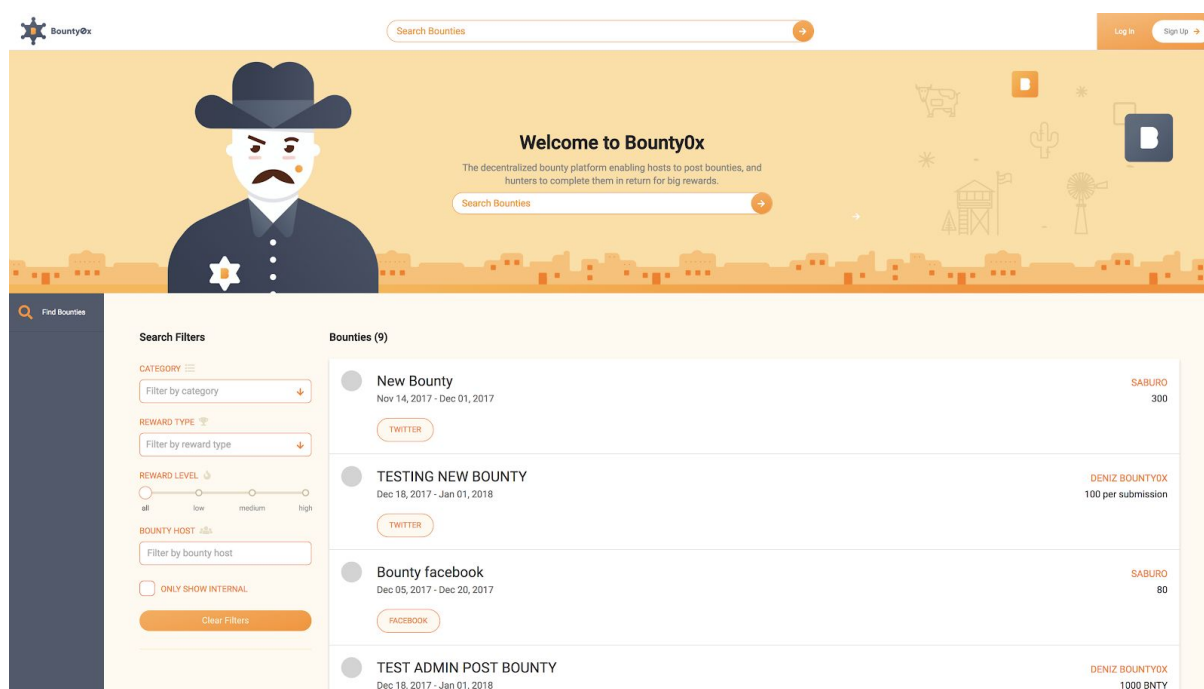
Bounty0x

Search Bounties

Log In

Sign Up

Welcome to Bounty0x

The decentralized bounty platform enabling hosts to post bounties, and hunters to complete them in return for big rewards.

Search Bounties

Find Bounties

Search Filters

CATEGORY

Filter by category

REWARD TYPE

Filter by reward type

REWARD LEVEL

all low medium high

BOUNTY HOST

Filter by bounty host

ONLY SHOW INTERNAL

Clear Filters

Bounties (9)

New Bounty
Nov 14, 2017 - Dec 01, 2017
TWITTER
SABURO
300

TESTING NEW BOUNTY
Dec 18, 2017 - Jan 01, 2018
TWITTER
DENIZ BOUNTY0X
100 per submission

Bounty facebook
Dec 05, 2017 - Dec 20, 2017
FACEBOOK
SABURO
80

TEST ADMIN POST BOUNTY
Dec 18, 2017 - Jan 01, 2018
DENIZ BOUNTY0X
1000 BNTY